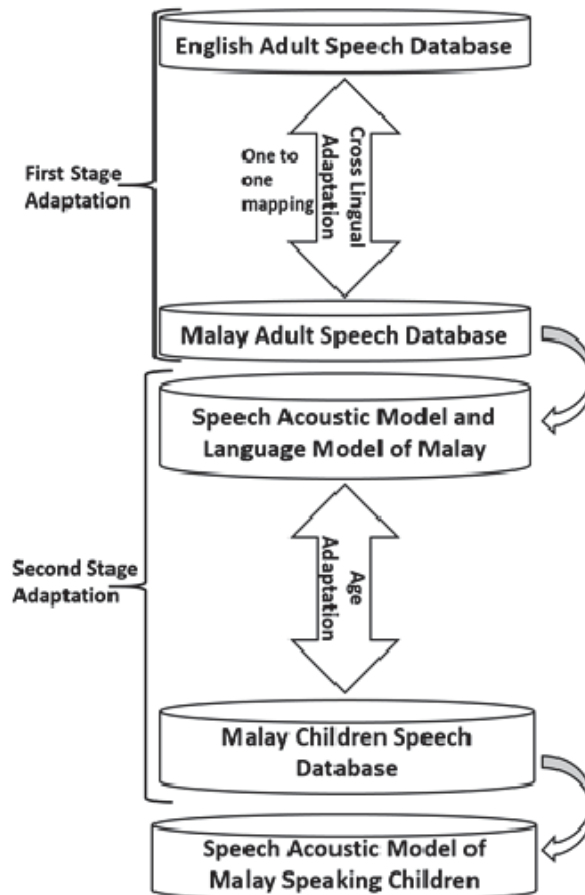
English Adult Speech Database

First Stage Adaptation

One to one mapping

Cross Lingual Adaptation

Malay Adult Speech Database

Speech Acoustic Model and Language Model of Malay

Second Stage Adaptation

Age Adaptation

Malay Children Speech Database

Speech Acoustic Model of Malay Speaking Children